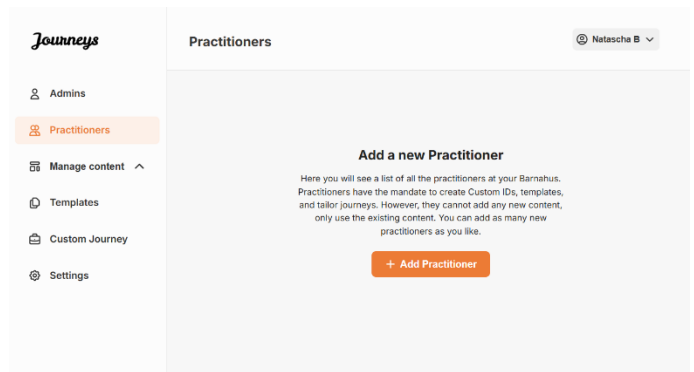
Journeys

Admins

Practitioners

Manage content

Templates

Custom Journey

Settings

Practitioners

Natascha B

Add a new Practitioner

Here you will see a list of all the practitioners at your Barnahus. Practitioners have the mandate to create Custom IDs, templates, and tailor journeys. However, they cannot add any new content, only use the existing content. You can add as many new practitioners as you like.

+ Add Practitioner